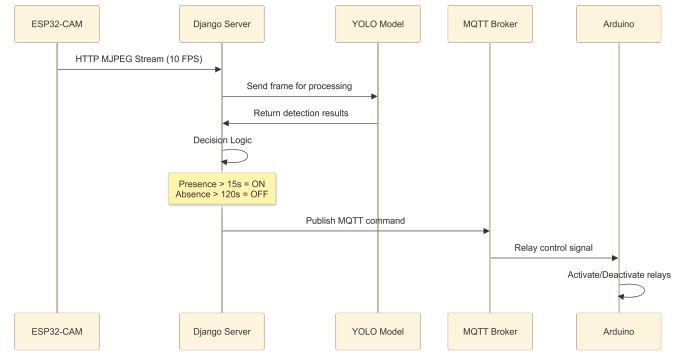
ESP32-CAM
Django Server
YOLO Model
MQTT Broker
Arduino

HTTP MJPEG Stream (10 FPS)

Send frame for processing

Return detection results

Decision Logic

Presence > 15s = ON
Absence > 120s = OFF

Publish MQTT command

Relay control signal

Activate/Deactivate relays

ESP32-CAM
Django Server
YOLO Model
MQTT Broker
Arduino